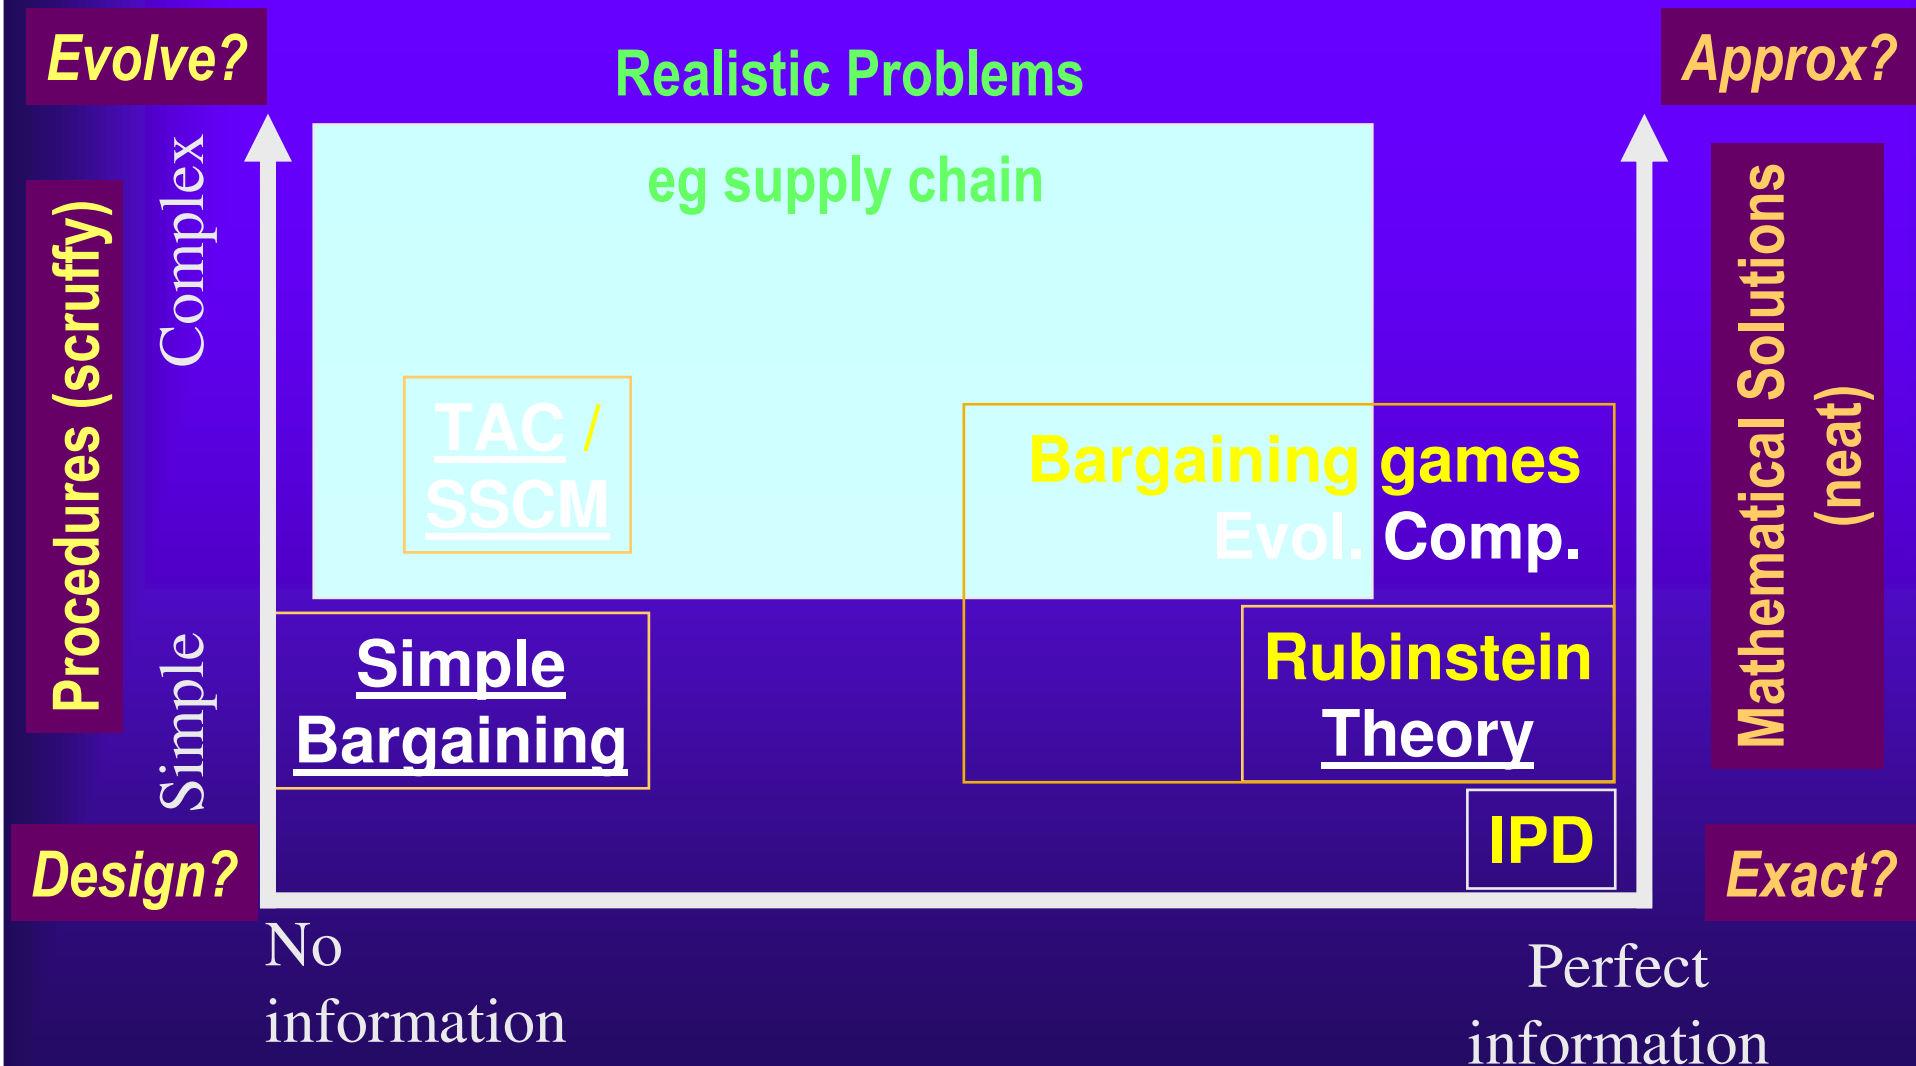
Evolve?

Realistic Problems

Approx?

Procedures (scruffy)

Complex

Simple

eg supply chain

TAC / SSCM

Bargaining games
Evol. Comp.

Mathematical Solutions (neat)

Simple Bargaining

Rubinstein Theory

IPD

Design?

Exact?

No information

Perfect information